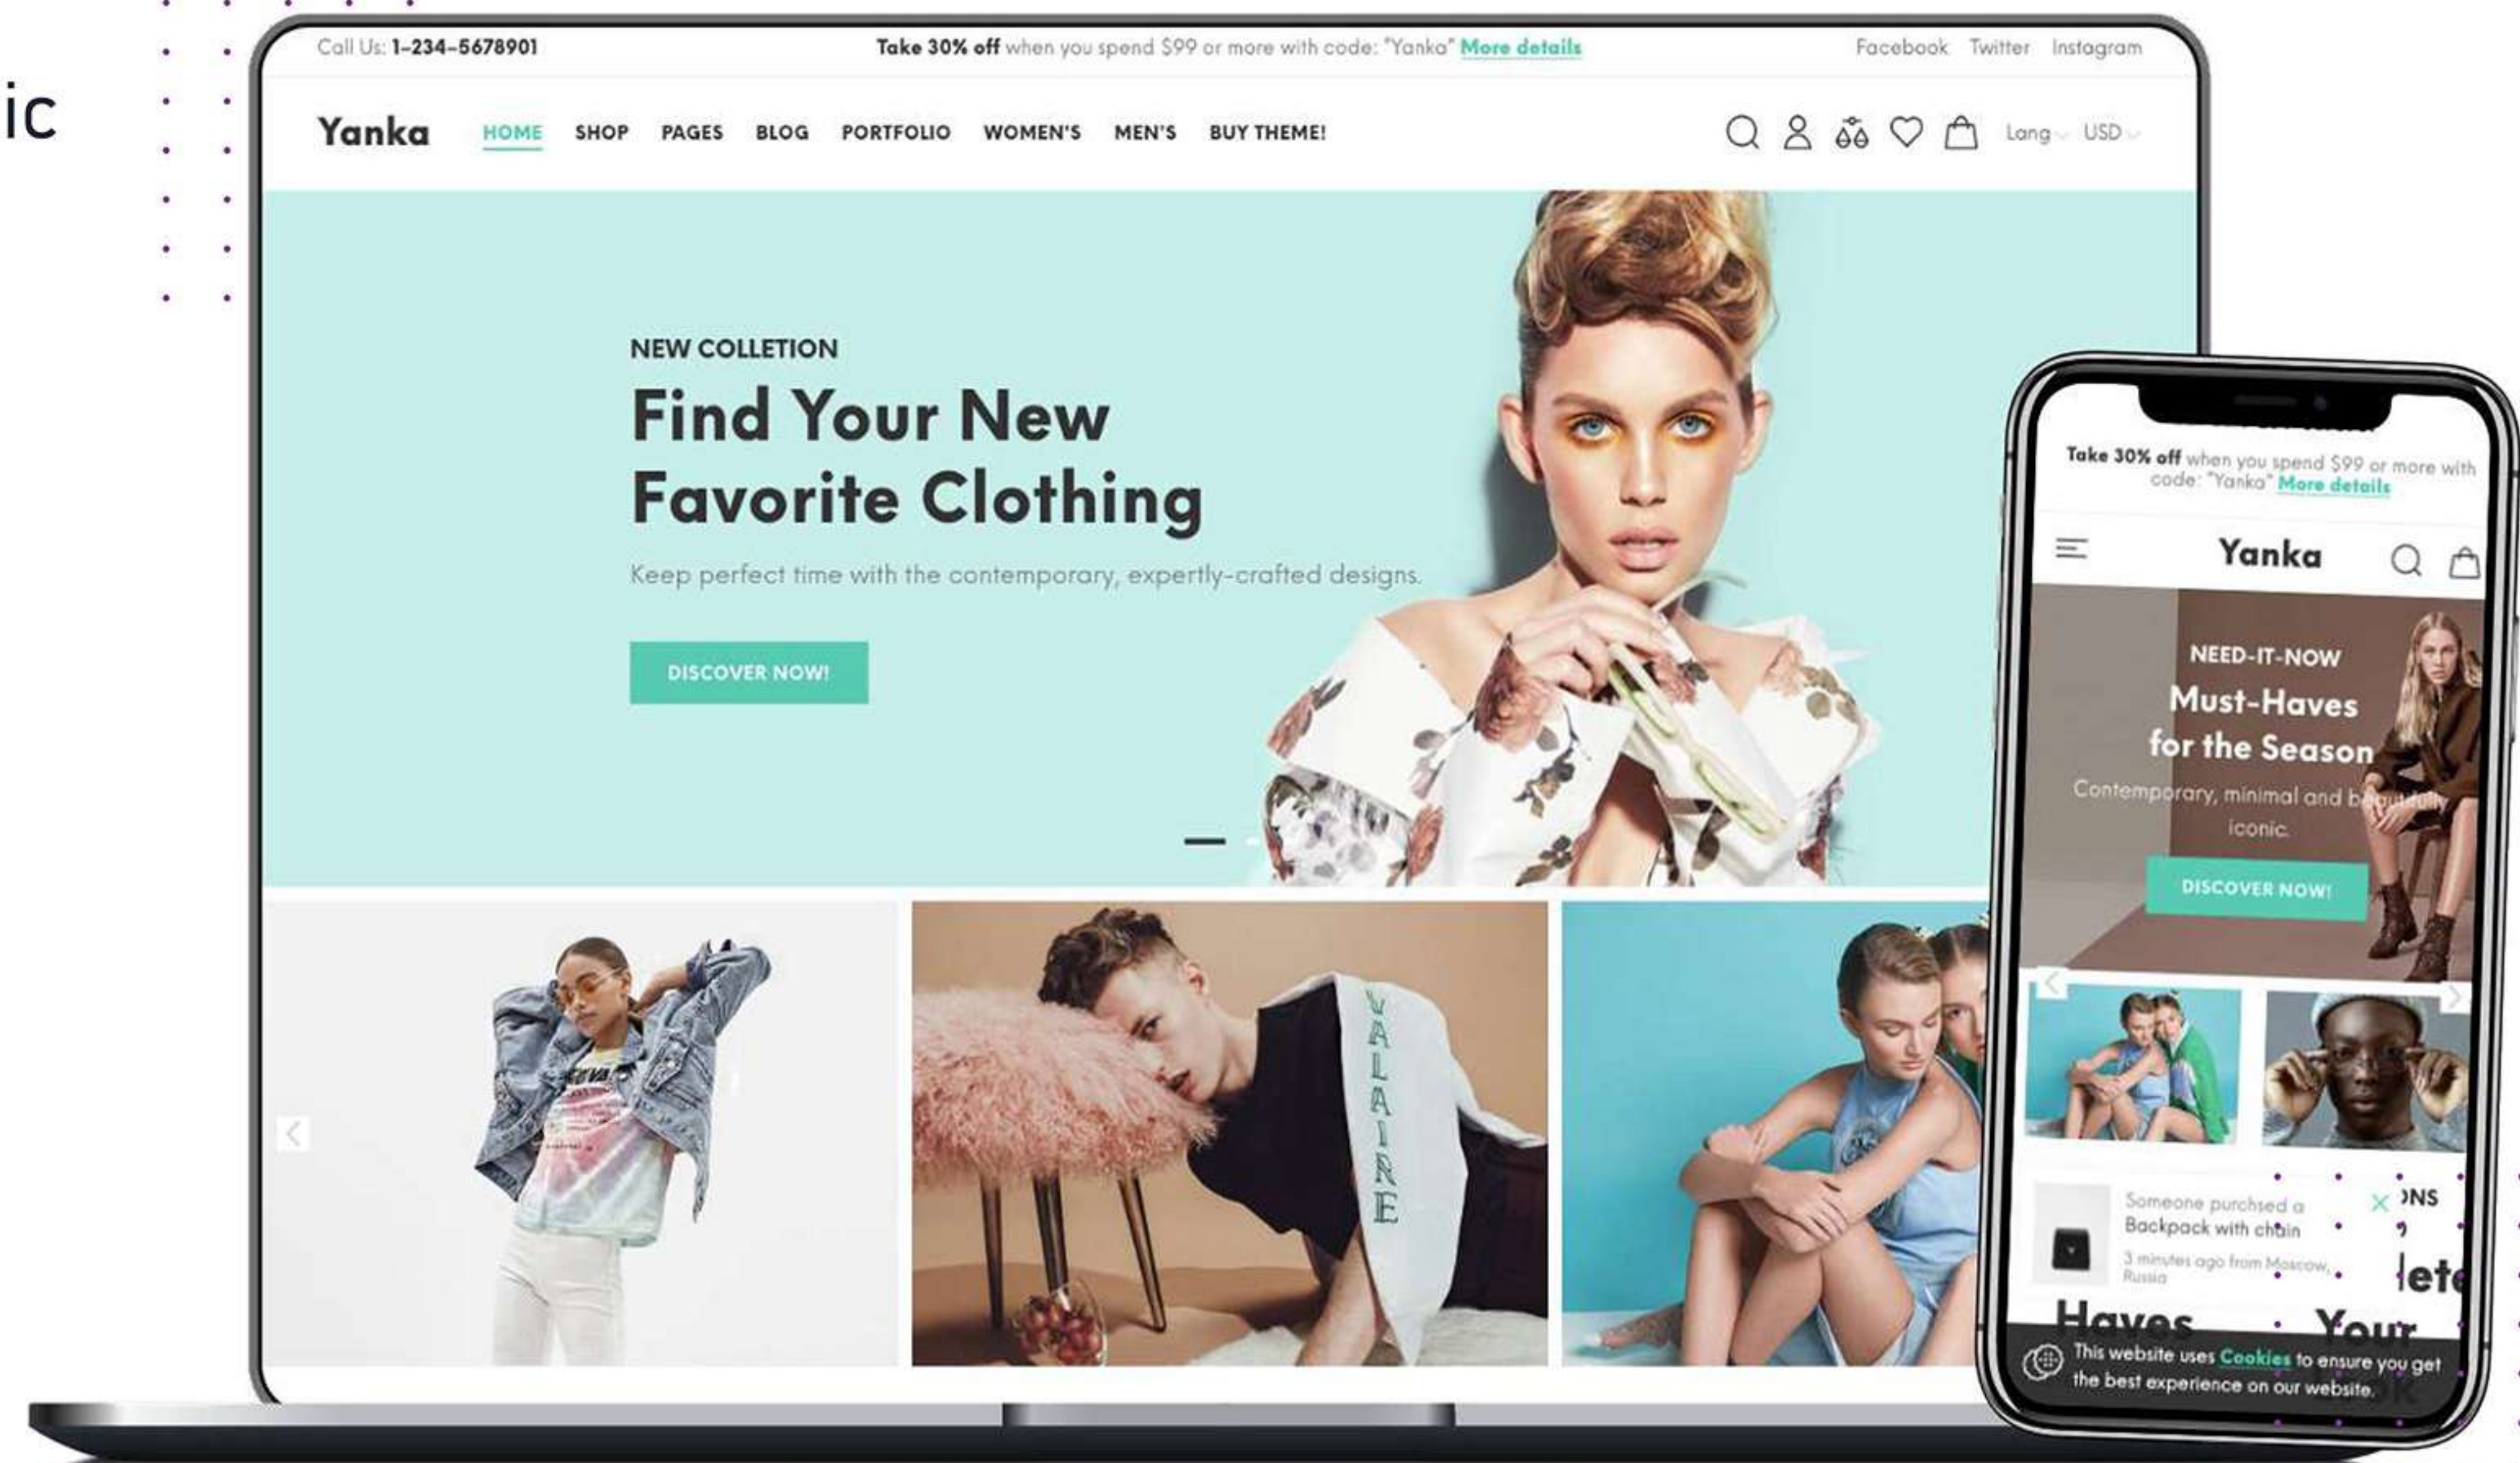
ic

Call Us: 1-234-5678901

Take 30% off when you spend $99 or more with code: "Yanka" More details

Facebook Twitter Instagram

Yanka

HOME SHOP PAGES BLOG PORTFOLIO WOMEN'S MEN'S BUY THEME!

Lang USD

NEW COLLETION

Find Your New Favorite Clothing

Keep perfect time with the contemporary, expertly-crafted designs.

DISCOVER NOW!

VALAIRE

Take 30% off when you spend $99 or more with code: "Yanka" More details

Yanka

NEED-IT-NOW

Must-Haves for the Season

Contemporary, minimal and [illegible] iconic.

DISCOVER NOW!

Someone purchased a Backpack with chain

3 minutes ago from Moscow, Russia

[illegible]ONS

Haves

Your

This website uses Cookies to ensure you get the best experience on our website.